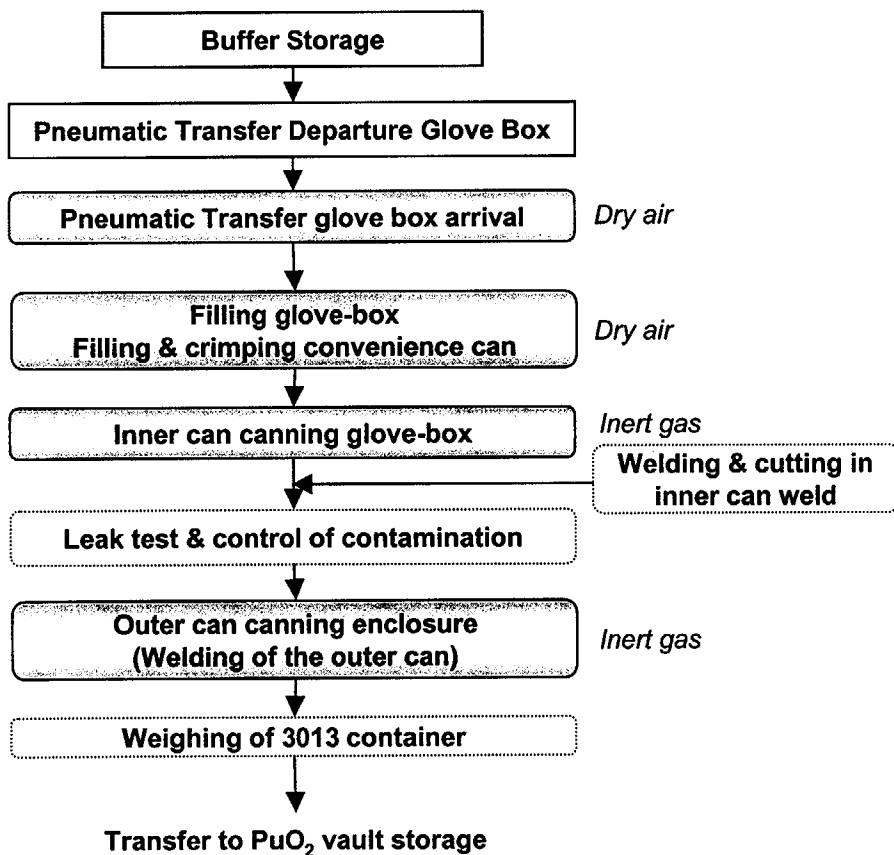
Buffer Storage

Pneumatic Transfer Departure Glove Box

Pneumatic Transfer glove box arrival

Dry air

Filling glove-box
Filling & crimping convenience can

Dry air

Inner can canning glove-box

Inert gas

Welding & cutting in inner can weld

Leak test & control of contamination

Outer can canning enclosure
(Welding of the outer can)

Inert gas

Weighing of 3013 container

Transfer to $PuO_2$ vault storage